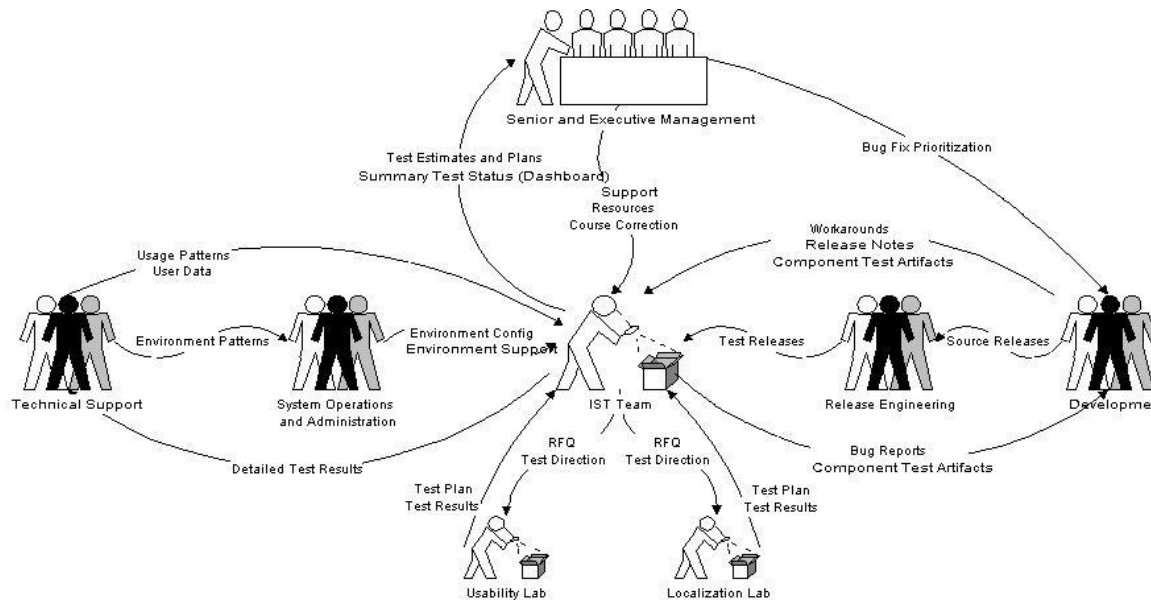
Senior and Executive Management

Bug Fix Prioritization

Test Estimates and Plans
Summary Test Status (Dashboard)

Support
Resources
Course Correction

Workarounds
Release Notes
Component Test Artifacts

Usage Patterns
User Data

Environment Patterns

Environment Config
Environment Support

Test Releases

Source Releases

Technical Support

System Operations and Administration

IST Team

Release Engineering

Developme

Bug Reports
Component Test Artifacts

Detailed Test Results

RFQ
Test Direction

RFQ
Test Direction

Test Plan
Test Results

Test Plan
Test Results

Usability Lab

Localization Lab